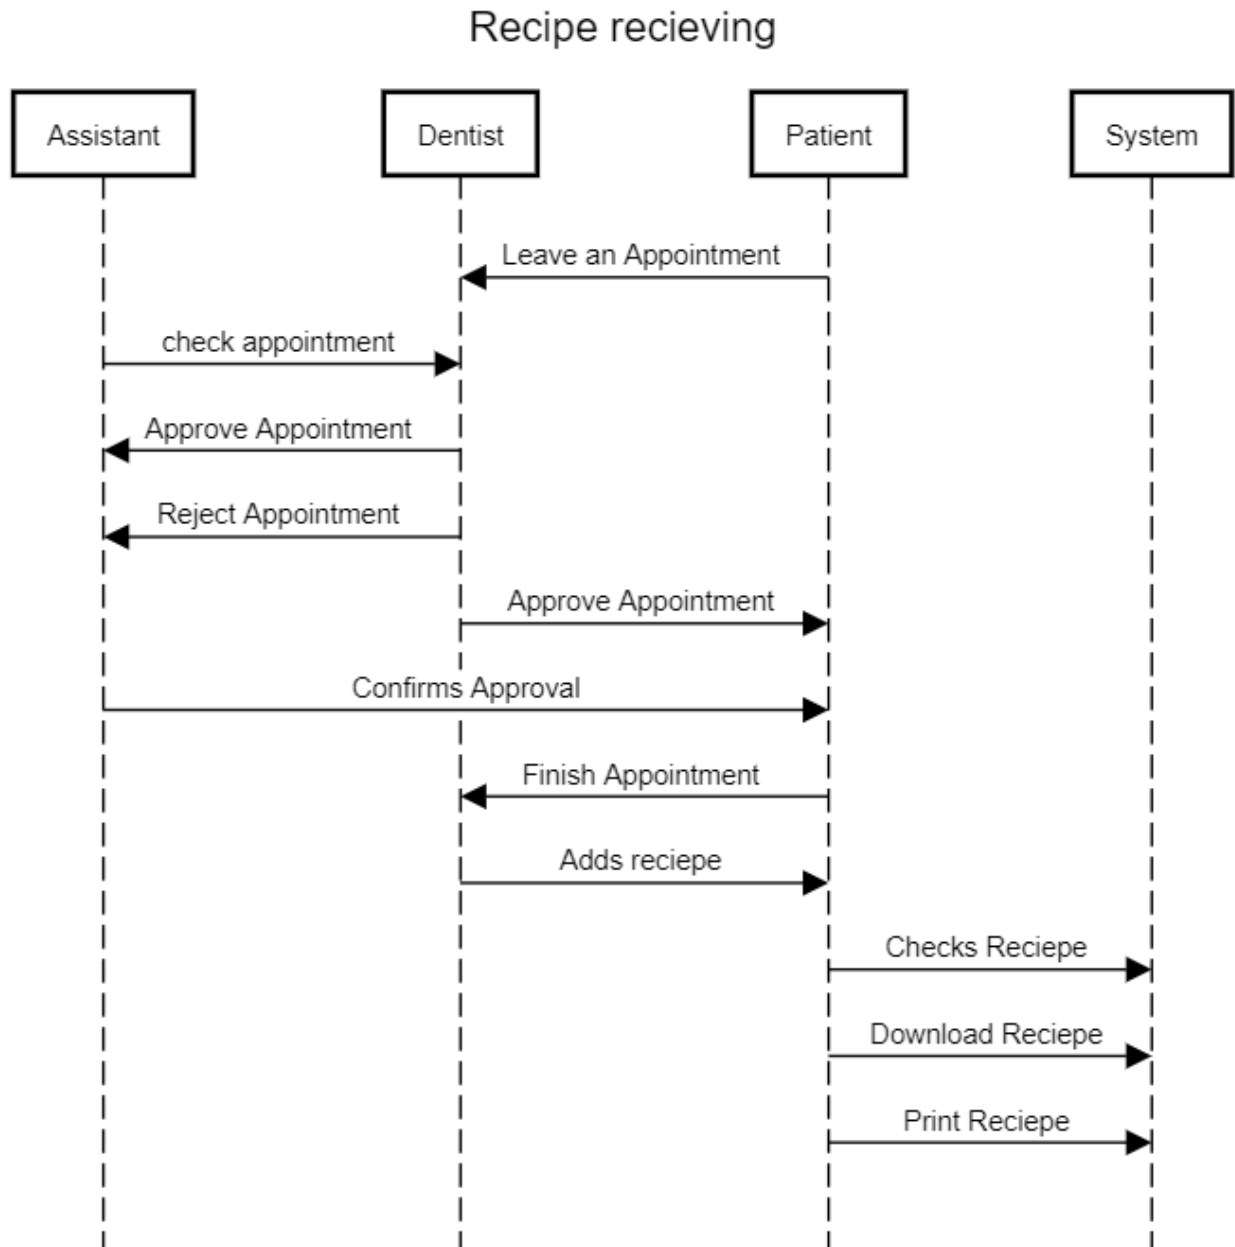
Recipe recieving

Assistant

Dentist

Patient

System

Leave an Appointment

check appointment

Approve Appointment

Reject Appointment

Approve Appointment

Confirms Approval

Finish Appointment

Adds reciepe

Checks Reciepe

Download Reciepe

Print Reciepe